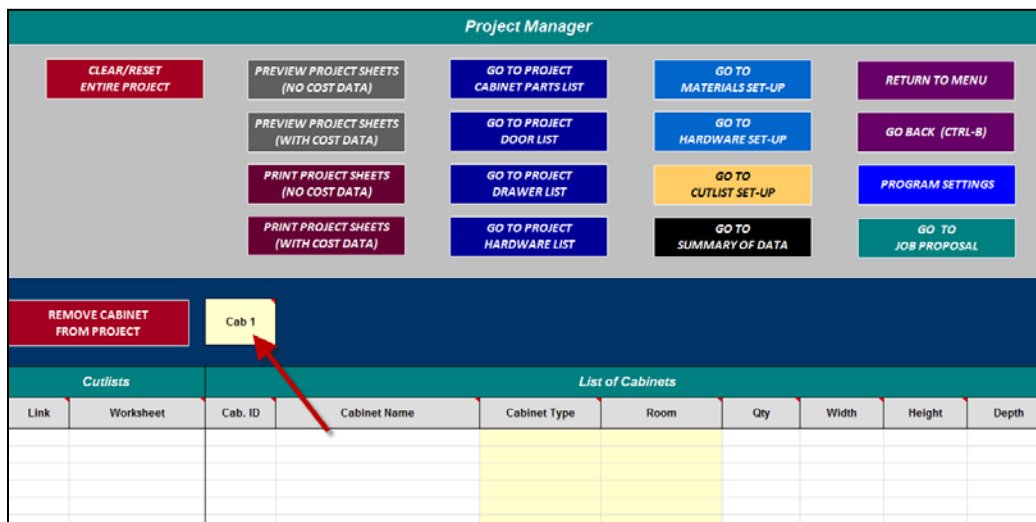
Project Manager

CLEAR/RESET ENTIRE PROJECT

PREVIEW PROJECT SHEETS (NO COST DATA)

PREVIEW PROJECT SHEETS (WITH COST DATA)

PRINT PROJECT SHEETS (NO COST DATA)

PRINT PROJECT SHEETS (WITH COST DATA)

GO TO PROJECT CABINET PARTS LIST

GO TO PROJECT DOOR LIST

GO TO PROJECT DRAWER LIST

GO TO PROJECT HARDWARE LIST

GO TO MATERIALS SET-UP

GO TO HARDWARE SET-UP

GO TO CUTLIST SET-UP

GO TO SUMMARY OF DATA

RETURN TO MENU

GO BACK (CTRL-B)

PROGRAM SETTINGS

GO TO JOB PROPOSAL

REMOVE CABINET FROM PROJECT

Cab 1

| Cutlists | | List of Cabinets | | | | | | | |
|---|---|---|---|---|---|---|---|---|---|
| Link | Worksheet | Cab. ID | Cabinet Name | Cabinet Type | Room | Qty | Width | Height | Depth |